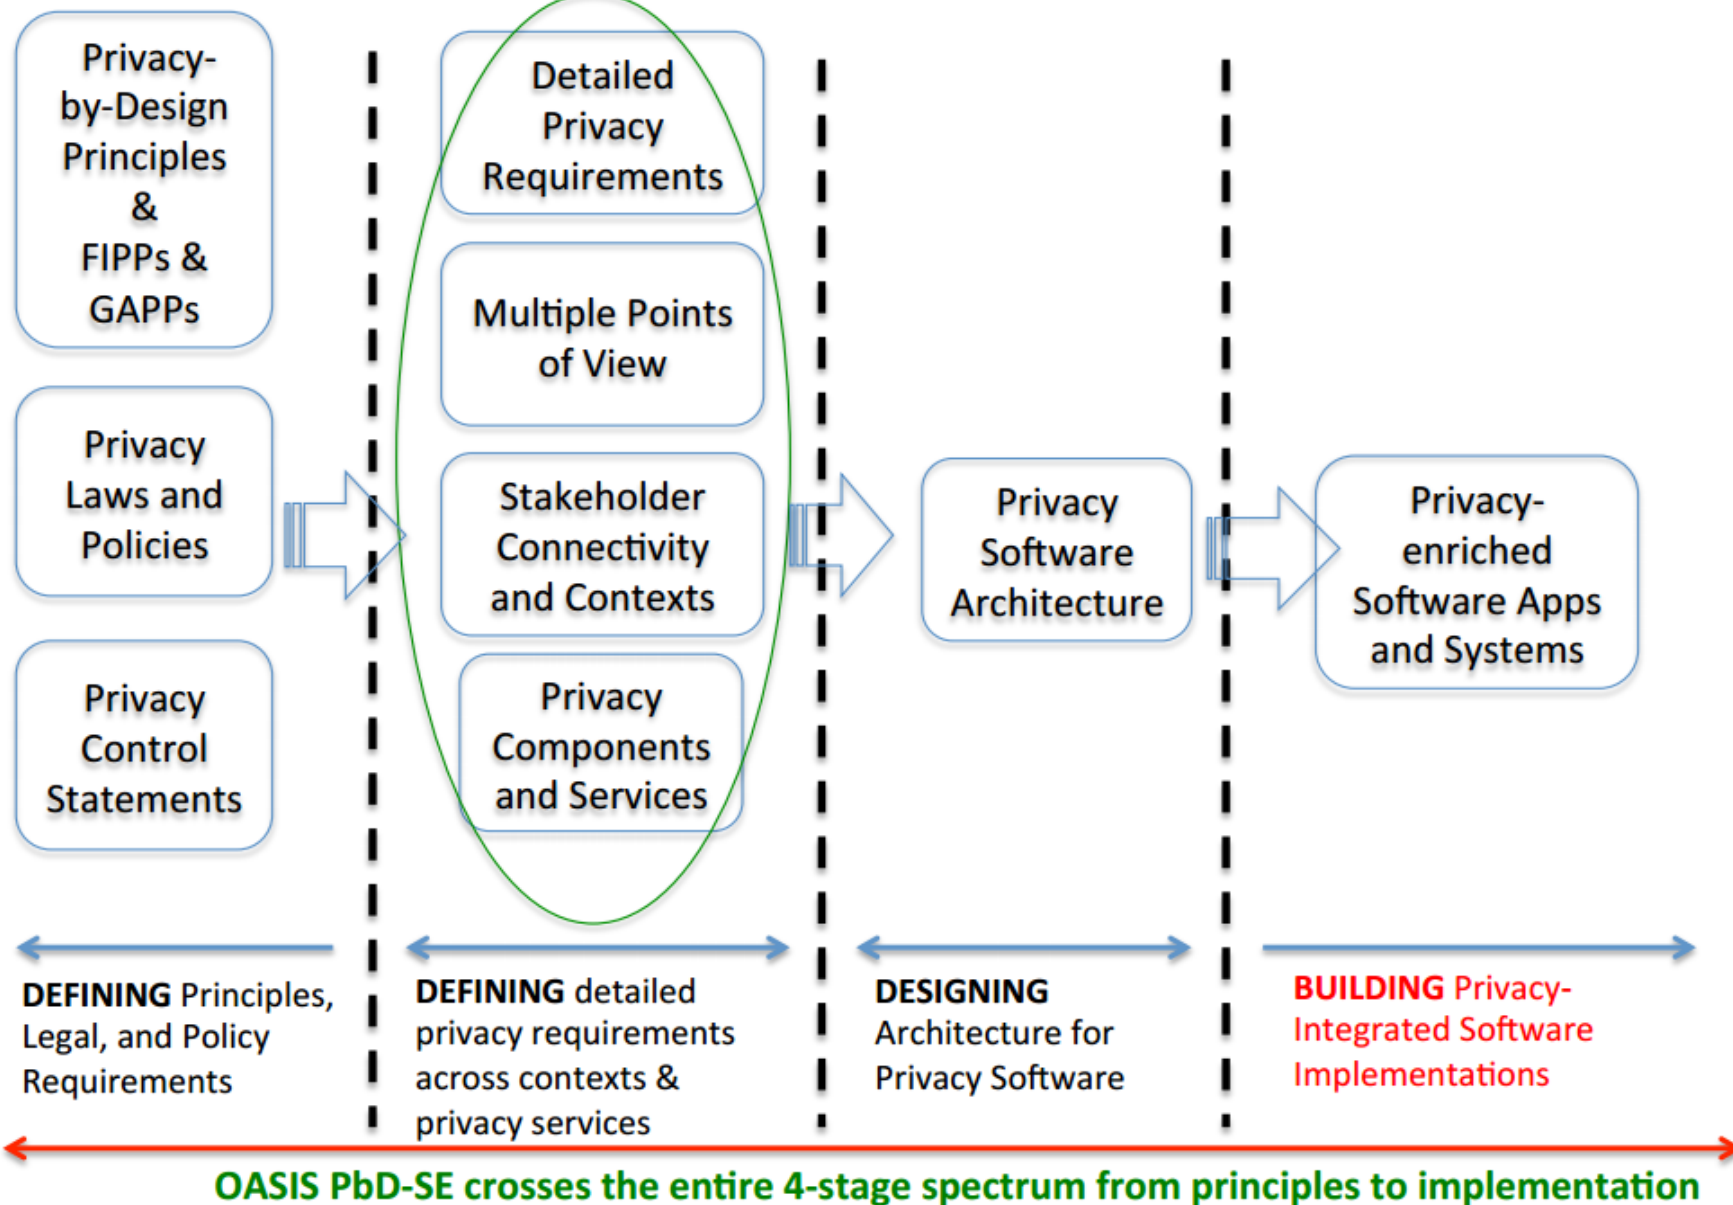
Privacy-by-Design Principles & FIPPs & GAPPs

Privacy Laws and Policies

Privacy Control Statements

Detailed Privacy Requirements

Multiple Points of View

Stakeholder Connectivity and Contexts

Privacy Components and Services

Privacy Software Architecture

Privacy-enriched Software Apps and Systems

DEFINING Principles, Legal, and Policy Requirements

DEFINING detailed privacy requirements across contexts & privacy services

DESIGNING Architecture for Privacy Software

BUILDING Privacy-Integrated Software Implementations

OASIS PbD-SE crosses the entire 4-stage spectrum from principles to implementation